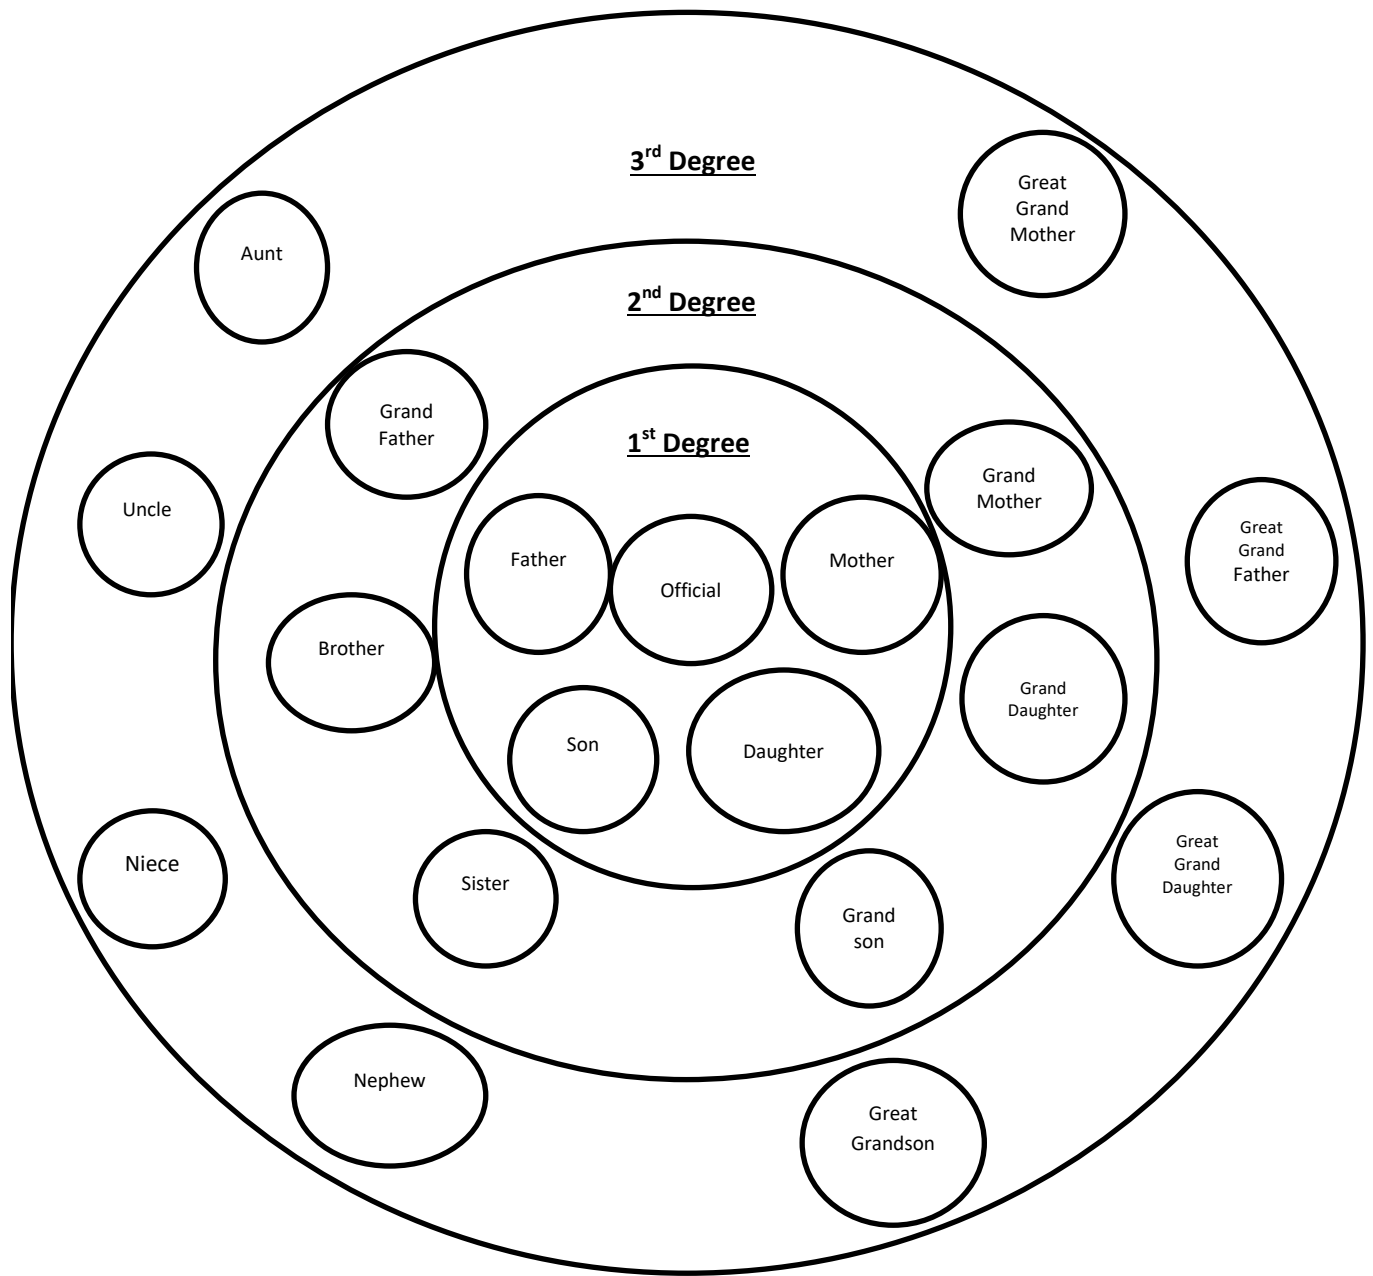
3$^{rd}$ Degree

Great Grand Mother

Aunt

2$^{nd}$ Degree

Grand Father

1$^{st}$ Degree

Grand Mother

Uncle

Great Grand Father

Father

Official

Mother

Brother

Grand Daughter

Son

Daughter

Great Grand Daughter

Niece

Sister

Grand son

Nephew

Great Grandson